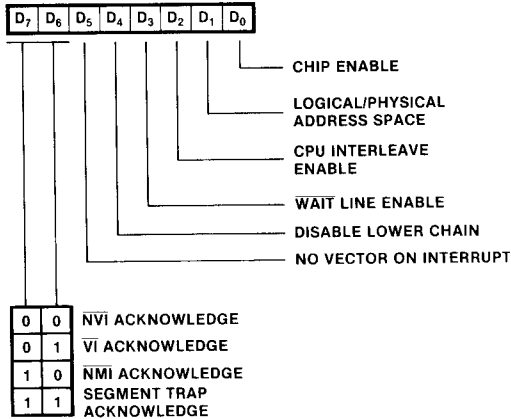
| $D_7$ | $D_6$ | $D_5$ | $D_4$ | $D_3$ | $D_2$ | $D_1$ | $D_0$ |
|---|---|---|---|---|---|---|---|

CHIP ENABLE

LOGICAL/PHYSICAL ADDRESS SPACE

CPU INTERLEAVE ENABLE

$\overline{\text{WAIT}}$ LINE ENABLE

DISABLE LOWER CHAIN

NO VECTOR ON INTERRUPT

| | | |
|---|---|---|
| 0 | 0 | $\overline{\text{NVI}}$ ACKNOWLEDGE |
| 0 | 1 | $\overline{\text{VI}}$ ACKNOWLEDGE |
| 1 | 0 | $\overline{\text{NMI}}$ ACKNOWLEDGE |
| 1 | 1 | SEGMENT TRAP ACKNOWLEDGE |